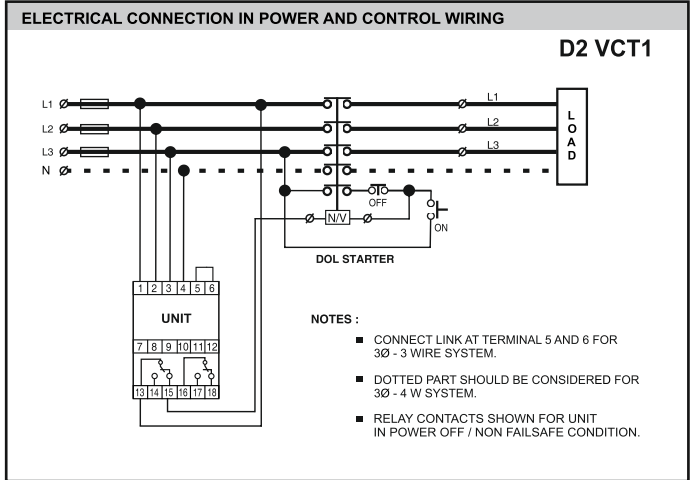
ELECTRICAL CONNECTION IN POWER AND CONTROL WIRING

D2 VCT1

L1
L2
L3
N

L1
L2
L3

L
O
A
D

OFF

N/V

ON

DOL STARTER

1 2 3 4 5 6

UNIT

7 8 9 10 11 12

13 14 15 16 17 18

NOTES :

■ CONNECT LINK AT TERMINAL 5 AND 6 FOR 3Ø - 3 WIRE SYSTEM.

■ DOTTED PART SHOULD BE CONSIDERED FOR 3Ø - 4 W SYSTEM.

■ RELAY CONTACTS SHOWN FOR UNIT IN POWER OFF / NON FAILSAFE CONDITION.